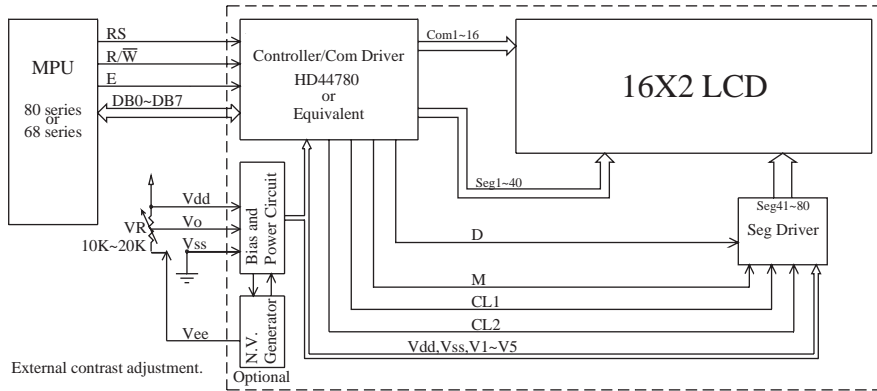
MPU
80 series
or
68 series
RS
R/$\overline{W}$
E
DB0~DB7
Controller/Com Driver
HD44780
or
Equivalent
Com1~16
16X2 LCD
Seg1~40
Vdd
Vo
Vss
VR
10K~20K
Bias and Power Circuit
Seg41~80
Seg Driver
D
M
CL1
CL2
Vee
N.V. Generator
Optional
Vdd,Vss,V1~V5
External contrast adjustment.